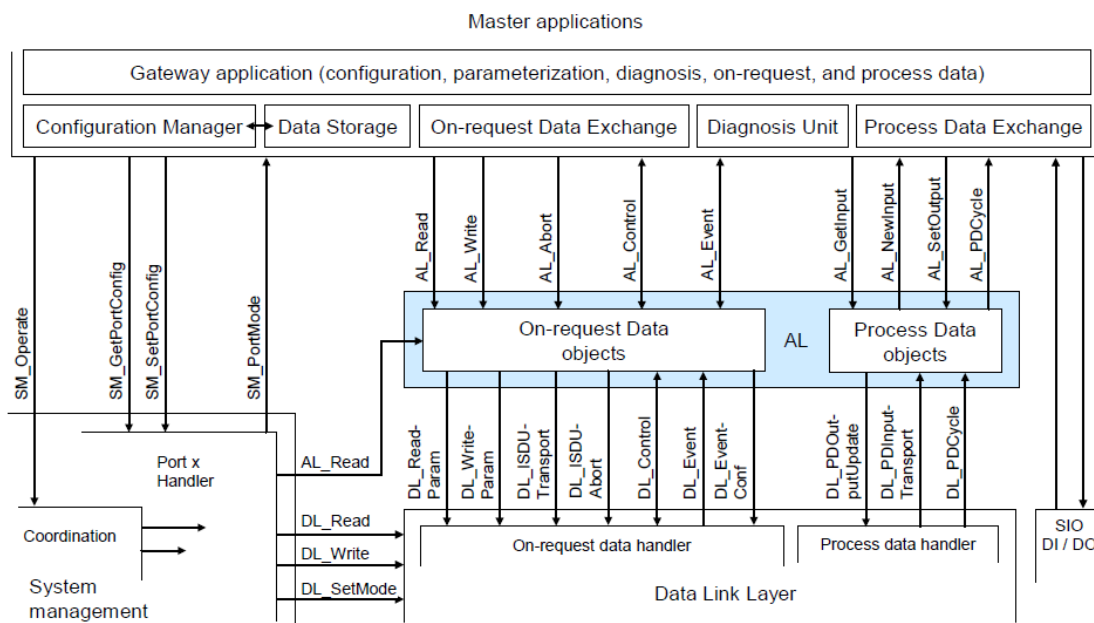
Master applications

Gateway application (configuration, parameterization, diagnosis, on-request, and process data)

Configuration Manager
Data Storage
On-request Data Exchange
Diagnosis Unit
Process Data Exchange

AL_Read
AL_Write
AL_Abort
AL_Control
AL_Event
AL_GetInput
AL_NewInput
AL_SetOutput
AL_PDCycle

SM_Operate
SM_GetPortConfig
SM_SetPortConfig
SM_PortMode

On-request Data objects
AL
Process Data objects

Port x Handler
AL_Read

DL_Read-Param
DL_Write-Param
DL_ISDU-Transport
DL_ISDU-Abort
DL_Control
DL_Event
DL_Event-Conf
DL_PDOut-putUpdate
DL_PDInput-Transport
DL_PDCycle

Coordination
DL_Read
DL_Write
DL_SetMode
On-request data handler
Process data handler
SIO DI / DC

System management
Data Link Layer